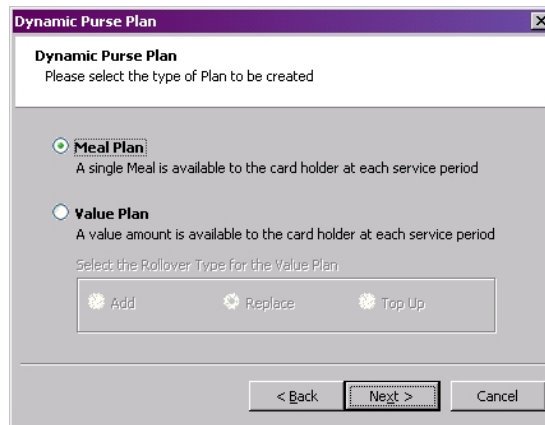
Dynamic Purse Plan

Dynamic Purse Plan
Please select the type of Plan to be created

Meal Plan
A single Meal is available to the card holder at each service period

Value Plan
A value amount is available to the card holder at each service period

Select the Rollover Type for the Value Plan

Add
Replace
Top Up

< Back
Next >
Cancel